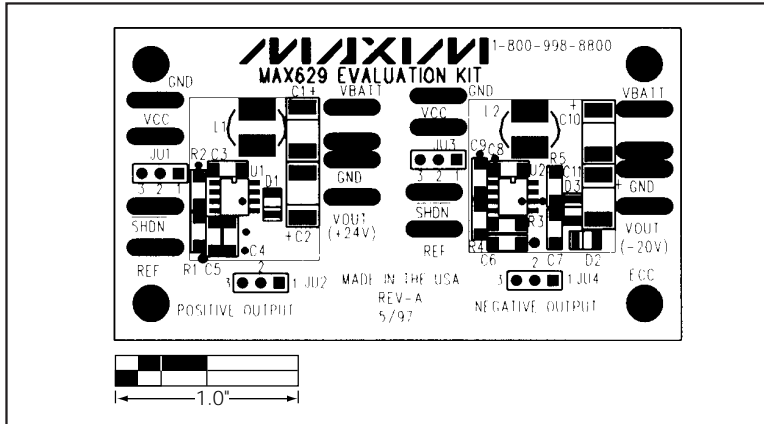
MAXIM 1-800-998-8800
MAX629 EVALUATION KIT

GND
VCC
JU1
3 2 1
SHDN
REF
R2 C3
U1
D1
L1
C1+
VBATT
GND
VOUT (+24V)
+C2
C4
R1 C5
2
3 1 JU2
POSITIVE OUTPUT

MADE IN THE USA
REV-A
5/97

GND
VCC
JU3
3 2 1
SHDN
REF
C9C8
L2
+ C10
R5
U2
C11
D3
R3
R4
C6
C7
D2
VBATT
+ GND
VOUT (-20V)
2
3 1 JU4
NEGATIVE OUTPUT
ECC

1.0"